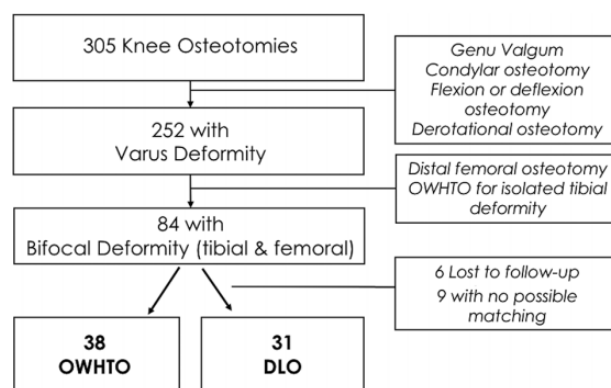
305 Knee Osteotomies

Genu Valgum
Condylar osteotomy
Flexion or deflexion osteotomy
Derotational osteotomy

252 with
Varus Deformity

Distal femoral osteotomy
OWHTO for isolated tibial deformity

84 with
Bifocal Deformity (tibial & femoral)

6 Lost to follow-up
9 with no possible matching

38
OWHTO

31
DLO